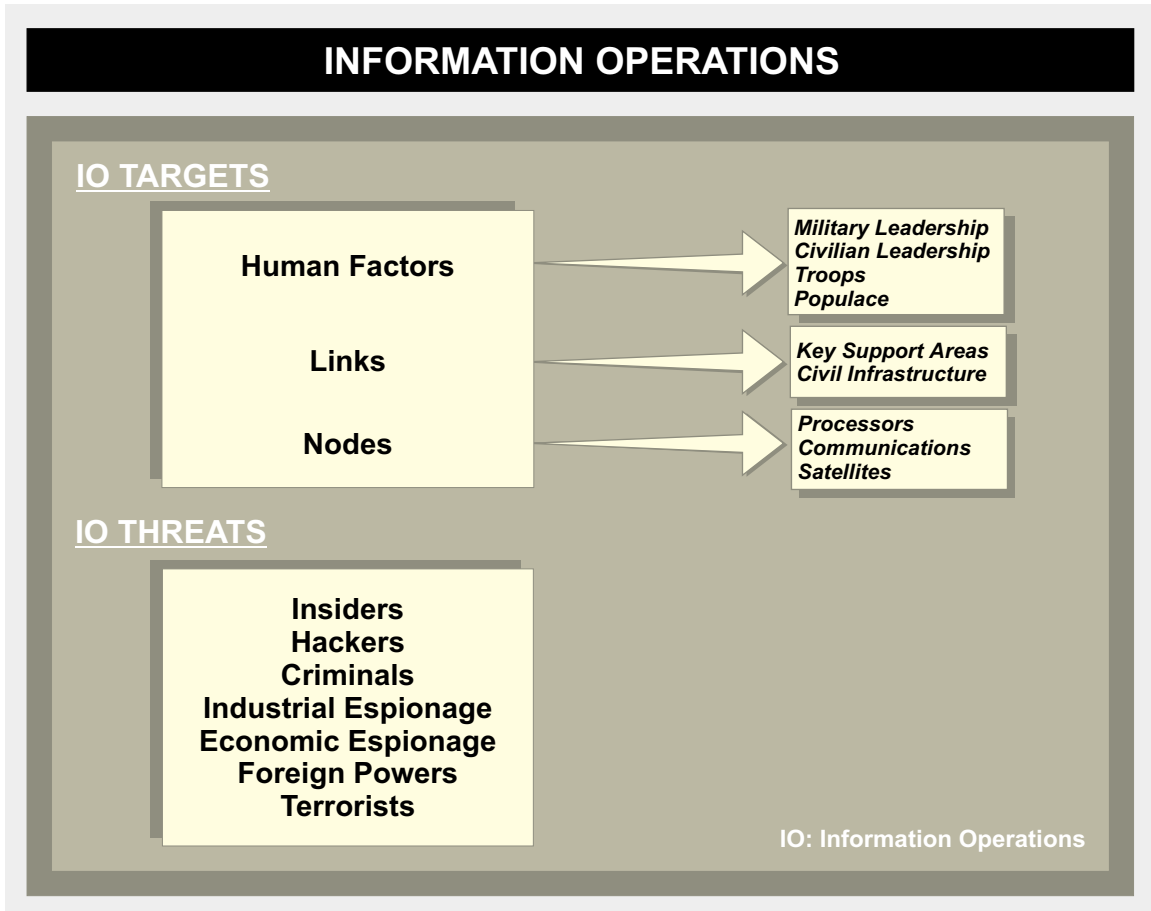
INFORMATION OPERATIONS

IO TARGETS

Human Factors

Military Leadership
Civilian Leadership
Troops
Populace

Links

Key Support Areas
Civil Infrastructure

Nodes

Processors
Communications
Satellites

IO THREATS

Insiders
Hackers
Criminals
Industrial Espionage
Economic Espionage
Foreign Powers
Terrorists

IO: Information Operations